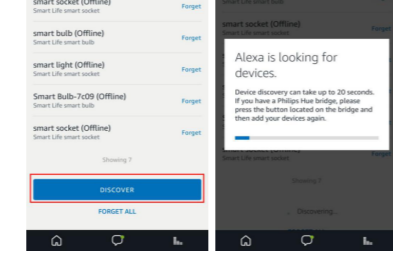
smart socket (Offline)
Smart Life smart socket
Forget

smart bulb (Offline)
Smart Life smart bulb
Forget

smart light (Offline)
Smart Life smart socket
Forget

Smart Bulb-7c09 (Offline)
Smart Life smart bulb
Forget

smart socket (Offline)
Smart Life smart socket
Forget

Showing 7

DISCOVER

FORGET ALL

Smart Life smart bulb

smart socket (Offline)
Smart Life smart socket
Forget

Alexa is looking for devices.

Device discovery can take up to 20 seconds. If you have a Philips Hue bridge, please press the button located on the bridge and then add your devices again.

Smart Life smart socket
Forget

Showing 7

Discovering...